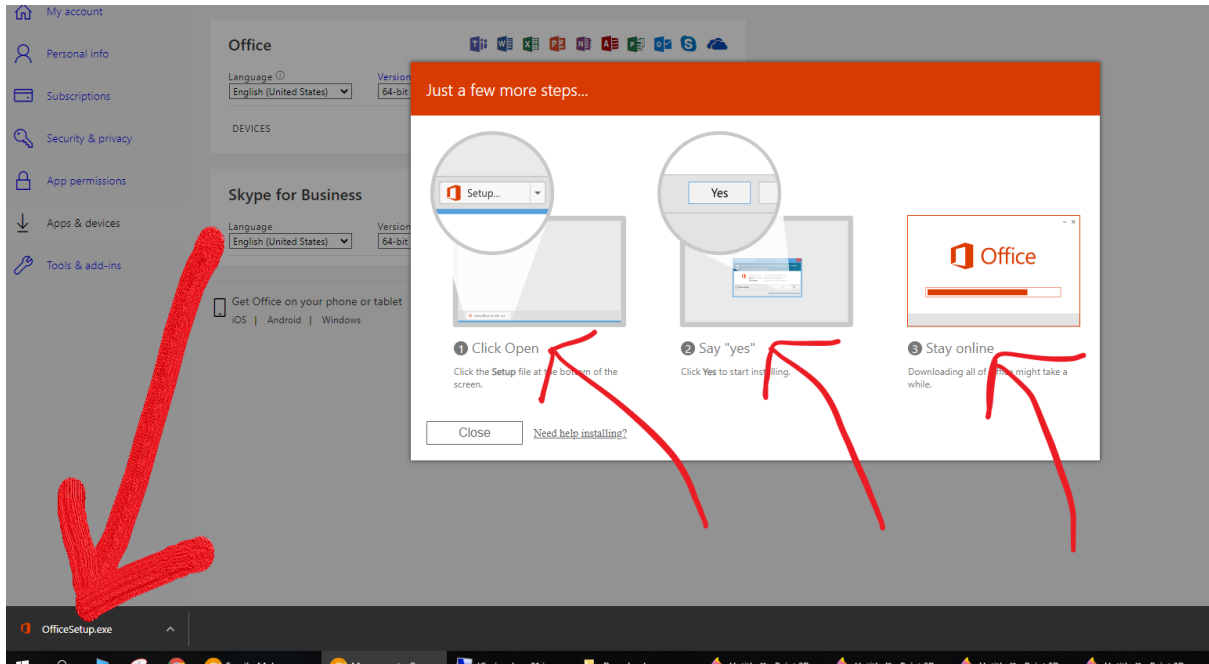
My account
Personal info
Subscriptions
Security & privacy
App permissions
Apps & devices
Tools & add-ins

Office
Language
English (United States)
Version
64-bit
DEVICES

Skype for Business
Language
English (United States)
Version
64-bit

Get Office on your phone or tablet
iOS | Android | Windows

Just a few more steps...

Setup...
Yes
Office

1 Click Open
Click the Setup file at the bottom of the screen.

2 Say "yes"
Click Yes to start installing.

3 Stay online
Downloading all of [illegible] might take a while.

Close
Need help installing?

OfficeSetup.exe